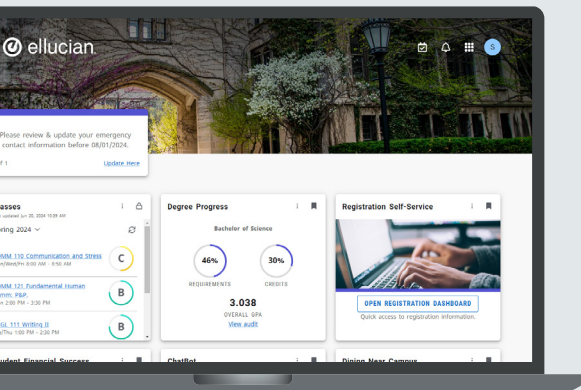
ellucian

S

Please review & update your emergency contact information before 08/01/2024.

1

Update Here

asses

updated Jun 20, 2024 10:39 AM

ring 2024

MM 110 Communication and Stress
n/Wed/Fri 8:00 AM - 9:50 AM

C

MM 121 Fundamental Human
mm: P&P
e 2:00 PM - 3:30 PM

B

GL 111 Writing II
e/Thu 1:00 PM - 2:30 PM

B

Degree Progress

Bachelor of Science

46%
REQUIREMENTS

30%
CREDITS

3.038
OVERALL GPA

View audit

Registration Self-Service

OPEN REGISTRATION DASHBOARD

Quick access to registration information.

udent Financial Success

ChatBot

Dining Near Campus